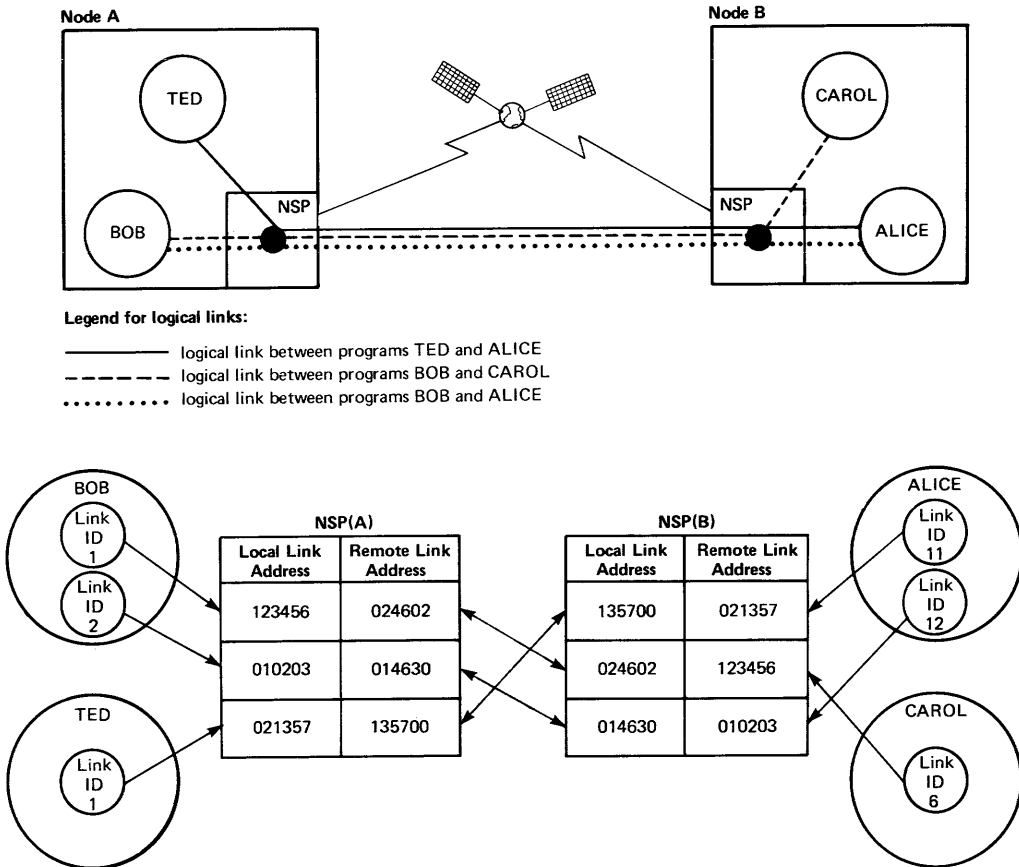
Node A

TED

BOB

NSP

Node B

CAROL

NSP

ALICE

Legend for logical links:

logical link between programs TED and ALICE
logical link between programs BOB and CAROL
logical link between programs BOB and ALICE

BOB

Link ID 1

Link ID 2

TED

Link ID 1

NSP(A)

| Local Link Address | Remote Link Address |
|---|---|
| 123456 | 024602 |
| 010203 | 014630 |
| 021357 | 135700 |

NSP(B)

| Local Link Address | Remote Link Address |
|---|---|
| 135700 | 021357 |
| 024602 | 123456 |
| 014630 | 010203 |

ALICE

Link ID 11

Link ID 12

CAROL

Link ID 6